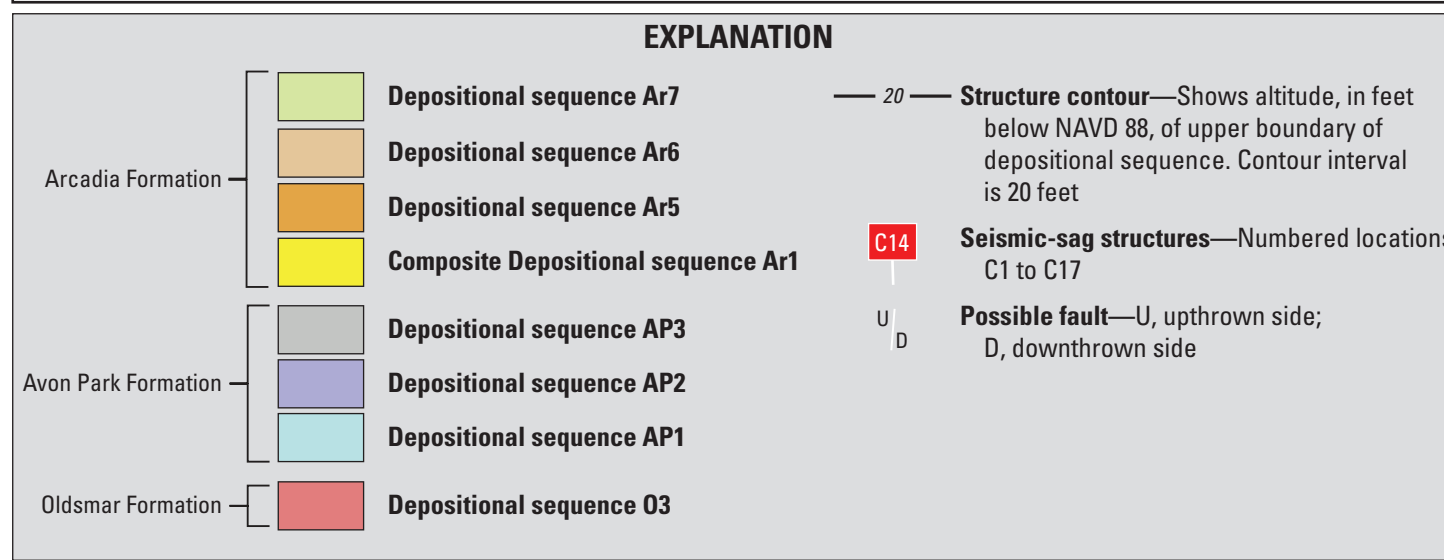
EXPLANATION

Arcadia Formation

Depositional sequence Ar7

Depositional sequence Ar6

Depositional sequence Ar5

Composite Depositional sequence Ar1

Avon Park Formation

Depositional sequence AP3

Depositional sequence AP2

Depositional sequence AP1

Oldsmar Formation

Depositional sequence O3

20

Structure contour—Shows altitude, in feet below NAVD 88, of upper boundary of depositional sequence. Contour interval is 20 feet

C14

Seismic-sag structures—Numbered locations C1 to C17

U D

Possible fault—U, upthrown side; D, downthrown side